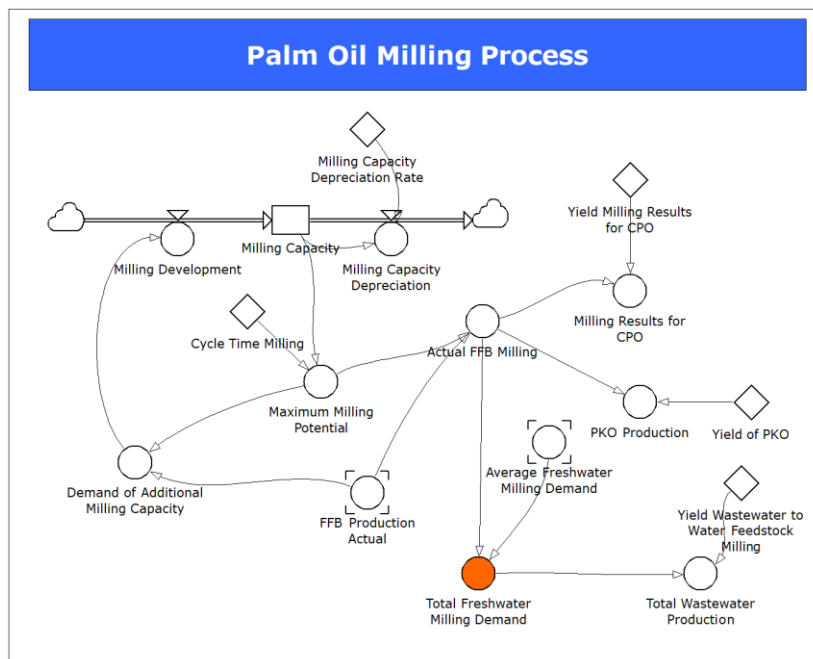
Palm Oil Milling Process

Milling Capacity Depreciation Rate

Yield Milling Results for CPO

Milling Development

Milling Capacity

Milling Capacity Depreciation

Milling Results for CPO

Cycle Time Milling

Actual FFB Milling

Maximum Milling Potential

PKO Production

Yield of PKO

Average Freshwater Milling Demand

Demand of Additional Milling Capacity

FFB Production Actual

Yield Wastewater to Water Feedstock Milling

Total Freshwater Milling Demand

Total Wastewater Production